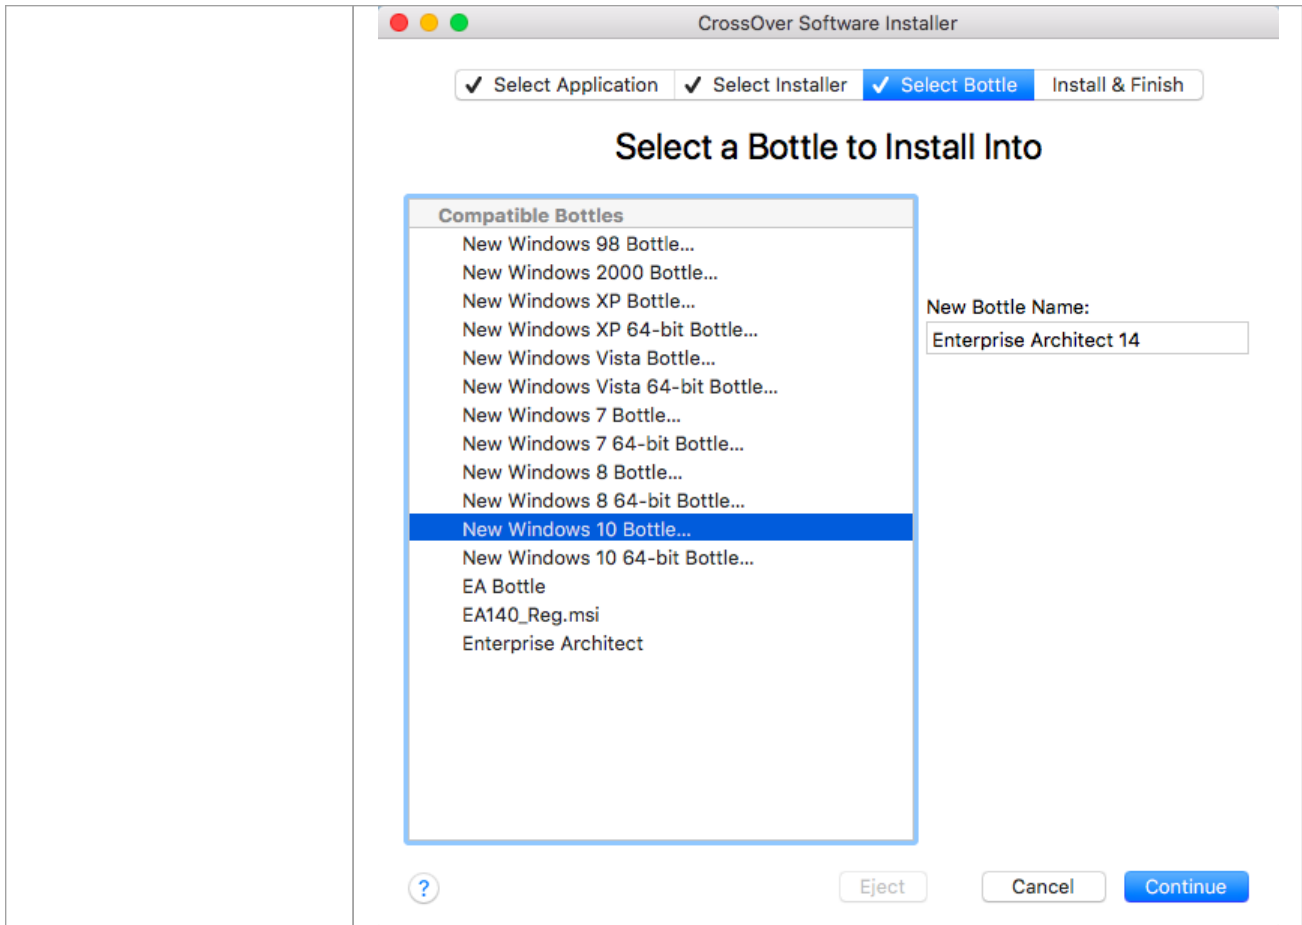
CrossOver Software Installer

✓ Select Application ✓ Select Installer ✓ Select Bottle Install & Finish

Select a Bottle to Install Into

Compatible Bottles
New Windows 98 Bottle...
New Windows 2000 Bottle...
New Windows XP Bottle...
New Windows XP 64-bit Bottle...
New Windows Vista Bottle...
New Windows Vista 64-bit Bottle...
New Windows 7 Bottle...
New Windows 7 64-bit Bottle...
New Windows 8 Bottle...
New Windows 8 64-bit Bottle...
New Windows 10 Bottle...
New Windows 10 64-bit Bottle...
EA Bottle
EA140_Reg.msi
Enterprise Architect

New Bottle Name:
Enterprise Architect 14

?
Eject
Cancel
Continue